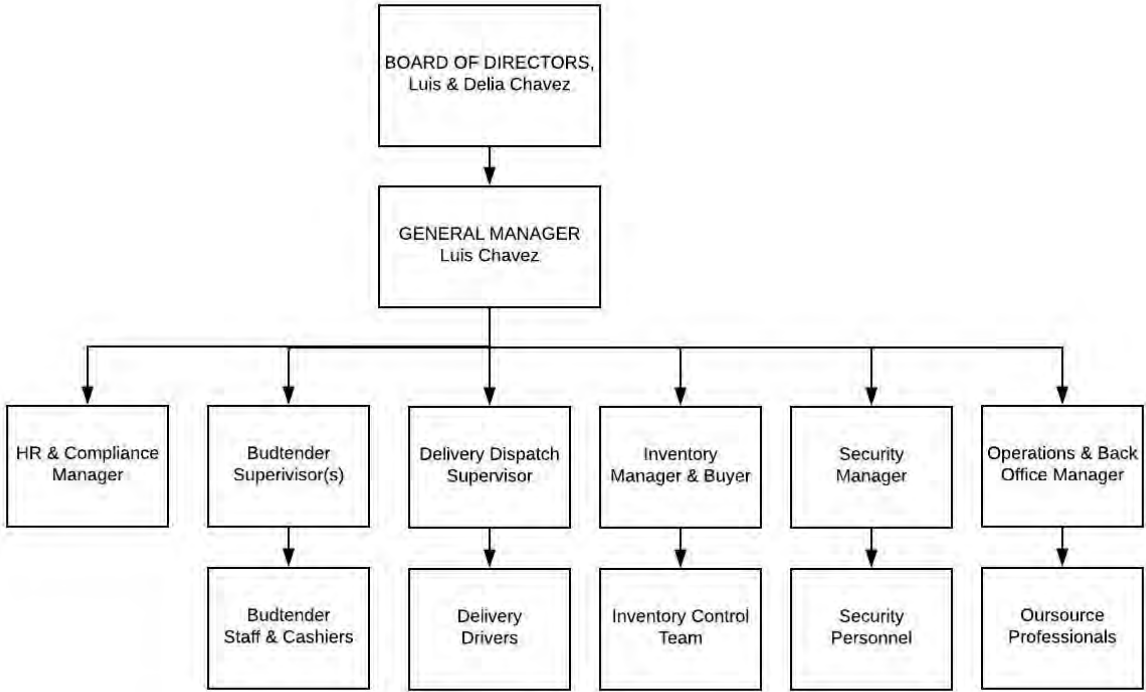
BOARD OF DIRECTORS, Luis & Delia Chavez

GENERAL MANAGER Luis Chavez

HR & Compliance Manager

Budtender Superivisor(s)

Delivery Dispatch Supervisor

Inventory Manager & Buyer

Security Manager

Operations & Back Office Manager

Budtender Staff & Cashiers

Delivery Drivers

Inventory Control Team

Security Personnel

Oursource Professionals